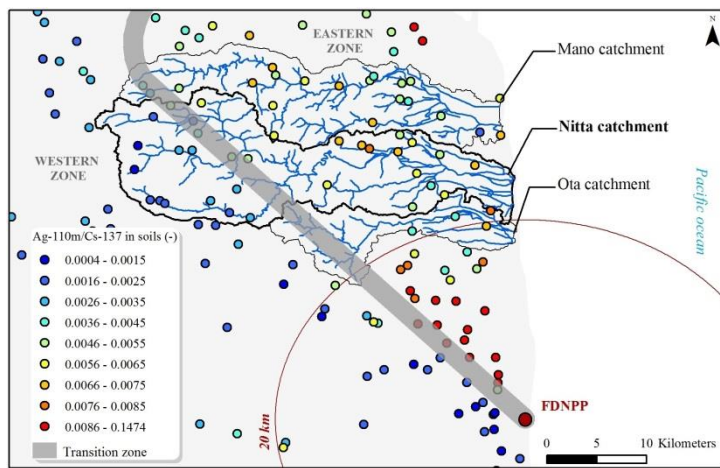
EASTERN ZONE

Mano catchment

Nitta catchment

Ota catchment

WESTERN ZONE

Pacific ocean

Ag-110m/Cs-137 in soils (-)

0.0004 - 0.0015
0.0016 - 0.0025
0.0026 - 0.0035
0.0036 - 0.0045
0.0046 - 0.0055
0.0056 - 0.0065
0.0066 - 0.0075
0.0076 - 0.0085
0.0086 - 0.1474
Transition zone

20 km

FDNPP

0 5 10 Kilometers

N